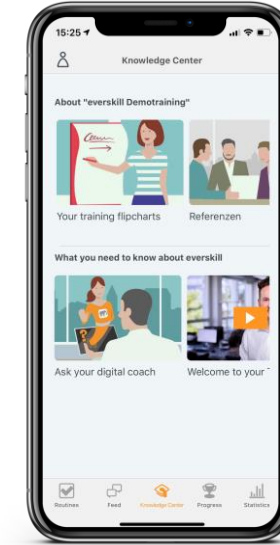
15:25

Knowledge Center

About "everskill Demotraining"

Your training flipcharts

Referenzen

What you need to know about everskill

Ask your digital coach

Welcome to your

Routines

Feed

Knowledge Center

Progress

Statistics